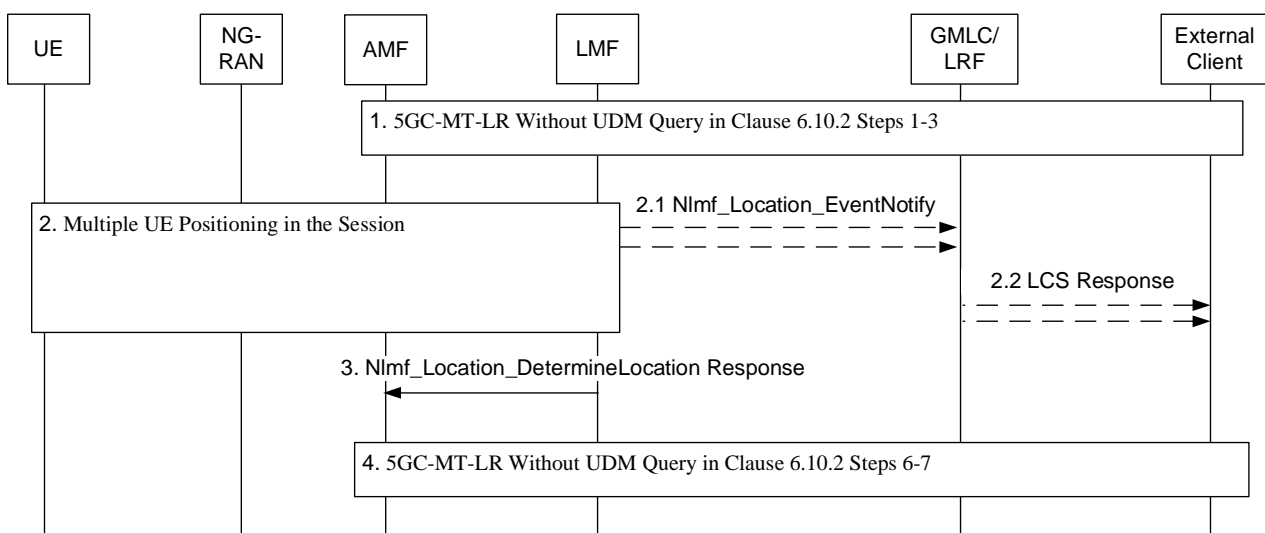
UE

NG-RAN

AMF

LMF

GMLC/ LRF

External Client

1. 5GC-MT-LR Without UDM Query in Clause 6.10.2 Steps 1-3

2. Multiple UE Positioning in the Session

2.1 Nlmf_Location_EventNotify

2.2 LCS Response

3. Nlmf_Location_DetermineLocation Response

4. 5GC-MT-LR Without UDM Query in Clause 6.10.2 Steps 6-7